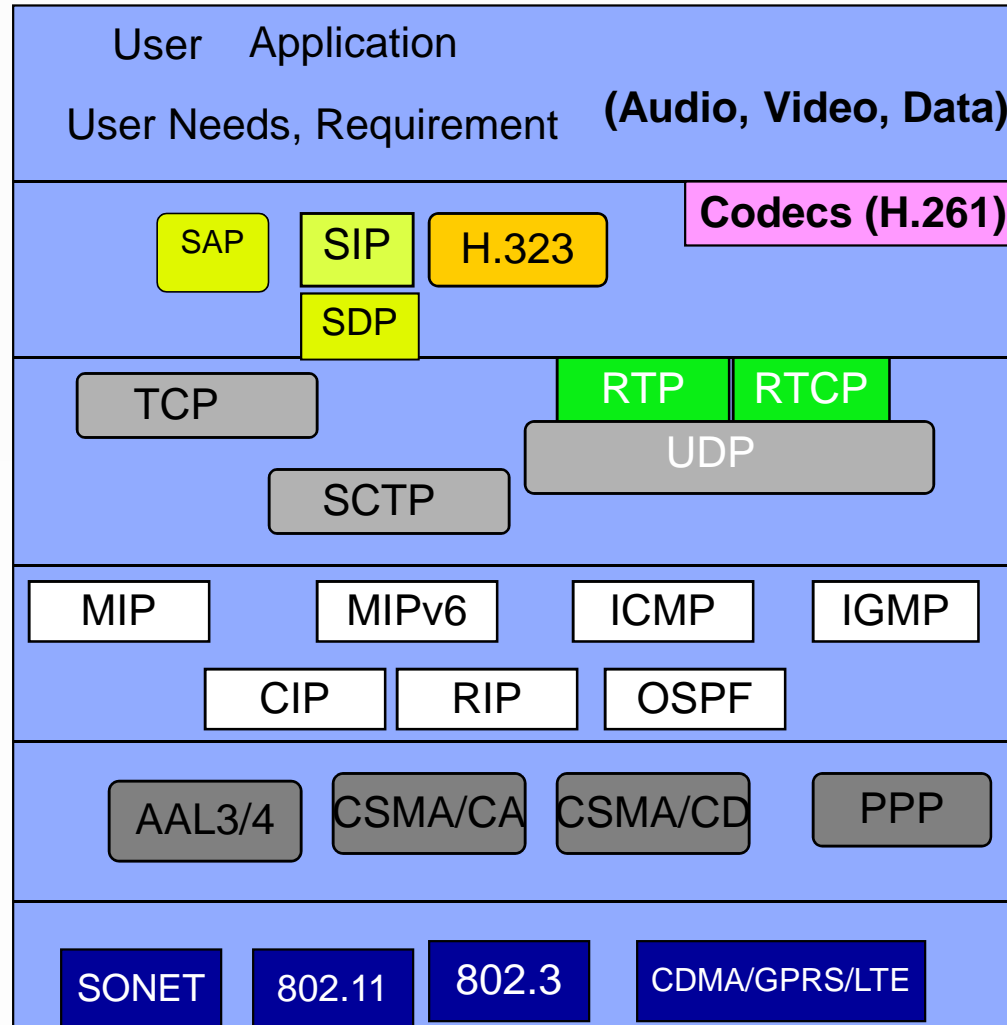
User Application

User Needs, Requirement (Audio, Video, Data)

Codecs (H.261)

SAP SIP H.323

SDP

TCP RTP RTCP

UDP

SCTP

MIP MIPv6 ICMP IGMP

CIP RIP OSPF

AAL3/4 CSMA/CA CSMA/CD PPP

SONET 802.11 802.3 CDMA/GPRS/LTE